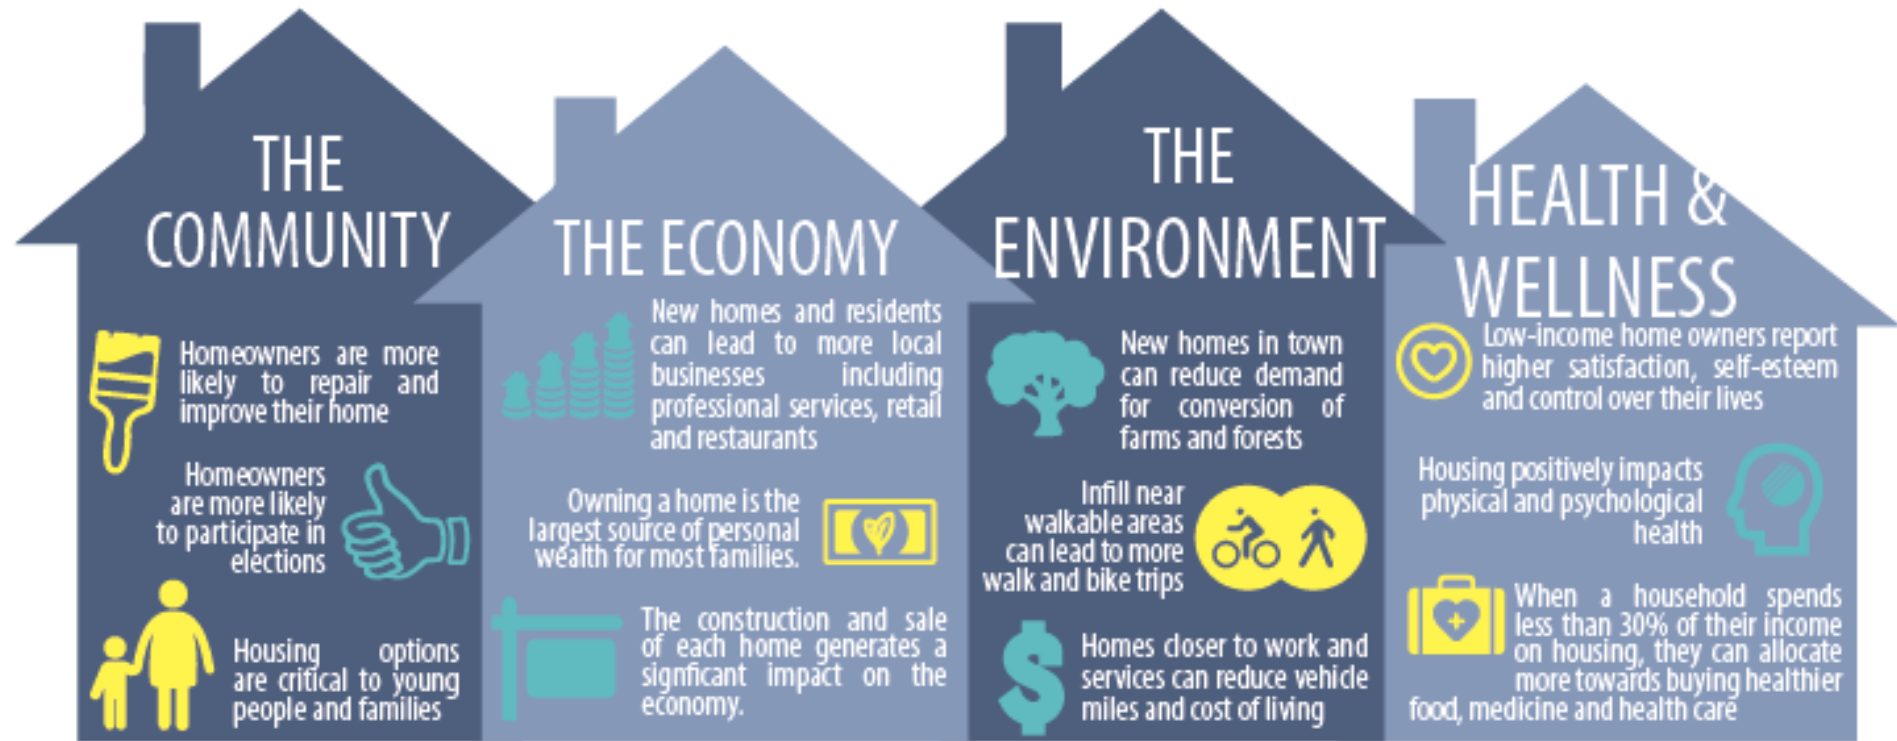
THE COMMUNITY

Homeowners are more likely to repair and improve their home

Homeowners are more likely to participate in elections

Housing options are critical to young people and families

THE ECONOMY

New homes and residents can lead to more local businesses including professional services, retail and restaurants

Owning a home is the largest source of personal wealth for most families.

The construction and sale of each home generates a signficant impact on the economy.

THE ENVIRONMENT

New homes in town can reduce demand for conversion of farms and forests

Infill near walkable areas can lead to more walk and bike trips

Homes closer to work and services can reduce vehicle miles and cost of living

HEALTH & WELLNESS

Low-income home owners report higher satisfaction, self-esteem and control over their lives

Housing positively impacts physical and psychological health

When a household spends less than 30% of their income on housing, they can allocate more towards buying healthier food, medicine and health care